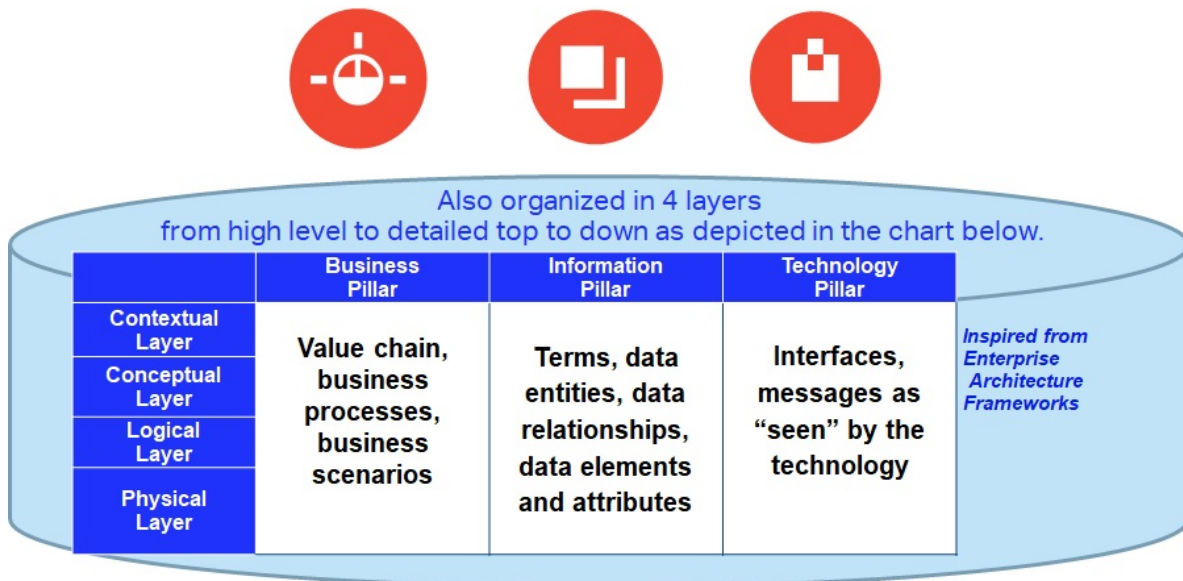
Also organized in 4 layers
from high level to detailed top to down as depicted in the chart below.

| | Business Pillar | Information Pillar | Technology Pillar |
|---|---|---|---|
| Contextual Layer | Value chain, business processes, business scenarios | Terms, data entities, data relationships, data elements and attributes | Interfaces, messages as "seen" by the technology |
| Conceptual Layer | | | |
| Logical Layer | | | |
| Physical Layer | | | |

Inspired from Enterprise Architecture Frameworks